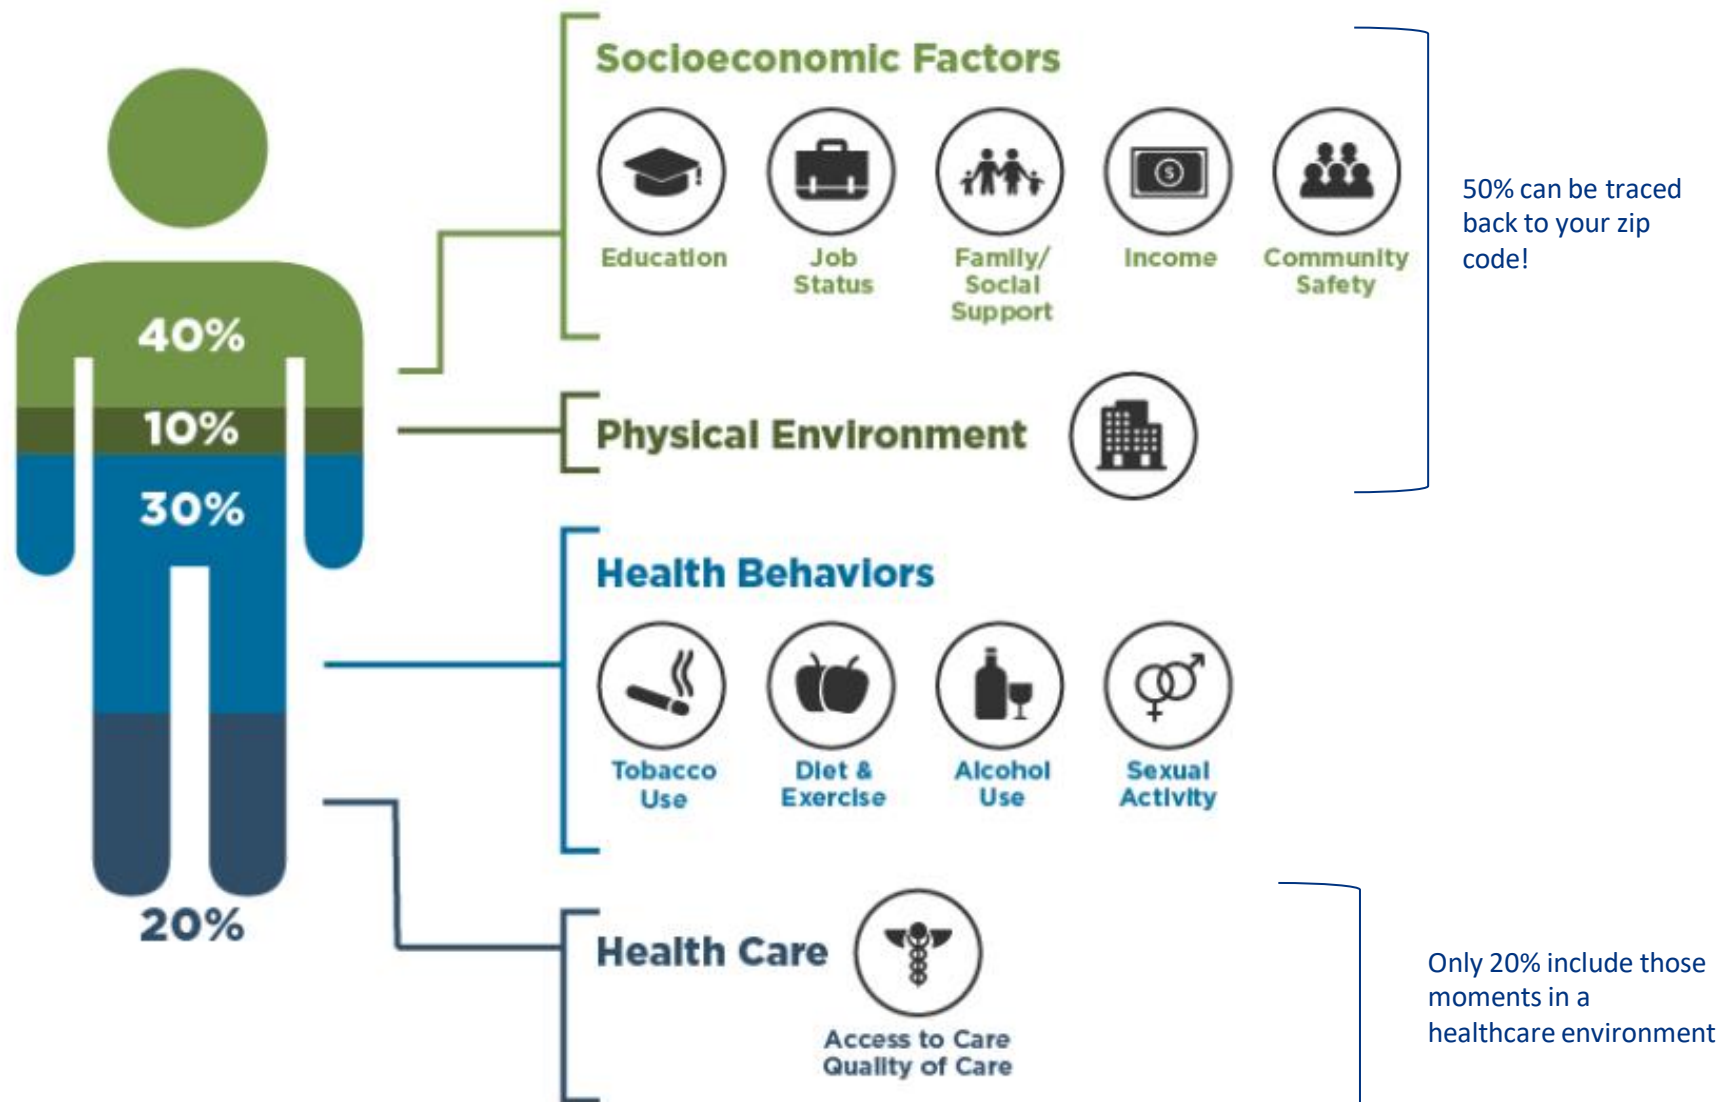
40%

10%

30%

20%

Socioeconomic Factors

Education

Job Status

Family/ Social Support

Income

Community Safety

Physical Environment

50% can be traced back to your zip code!

Health Behaviors

Tobacco Use

Diet & Exercise

Alcohol Use

Sexual Activity

Health Care

Access to Care Quality of Care

Only 20% include those moments in a healthcare environment